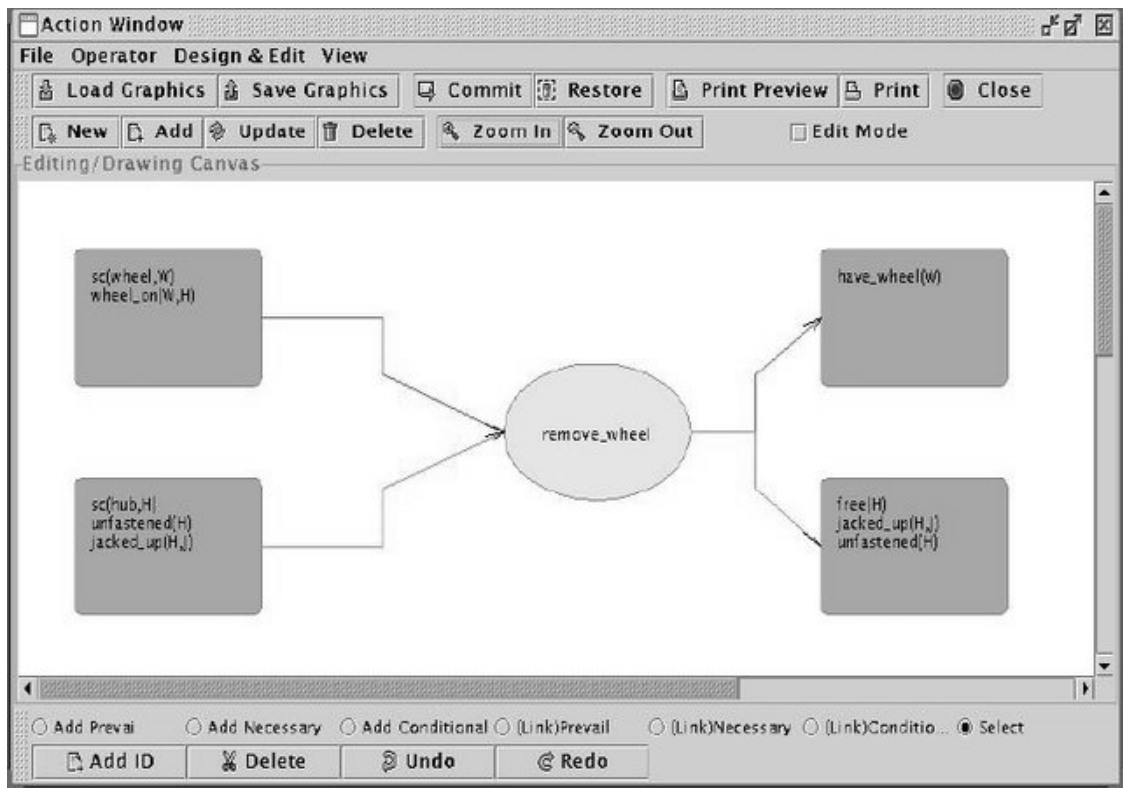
Action Window

File Operator Design & Edit View

Load Graphics Save Graphics Commit Restore Print Preview Print Close

New Add Update Delete Zoom In Zoom Out Edit Mode

Editing/Drawing Canvas

sc(wheel,W)
wheel_on(W,H)

sc(hub,H)
unfastened(H)
jacked_up(H,J)

remove_wheel

have_wheel(W)

free(H)
jacked_up(H,J)
unfastened(H)

Add Prevai Add Necessary Add Conditional (Link)Prevail (Link)Necessary (Link)Conditio... Select

Add ID Delete Undo Redo